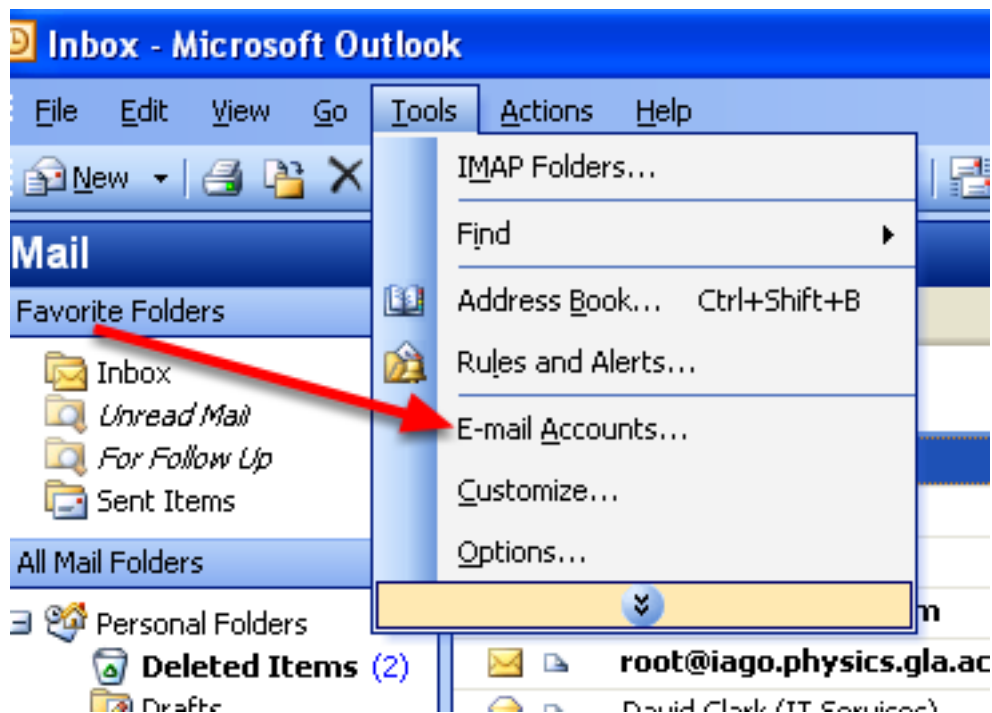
Inbox - Microsoft Outlook

File Edit View Go Tools Actions Help

New

IMAP Folders...

Find

Address Book... Ctrl+Shift+B

Rules and Alerts...

E-mail Accounts...

Customize...

Options...

Mail

Favorite Folders

Inbox

Unread Mail

For Follow Up

Sent Items

All Mail Folders

Personal Folders

Deleted Items (2)

Drafts

m

root@iago.physics.gla.ac

David Clark (IT Services)